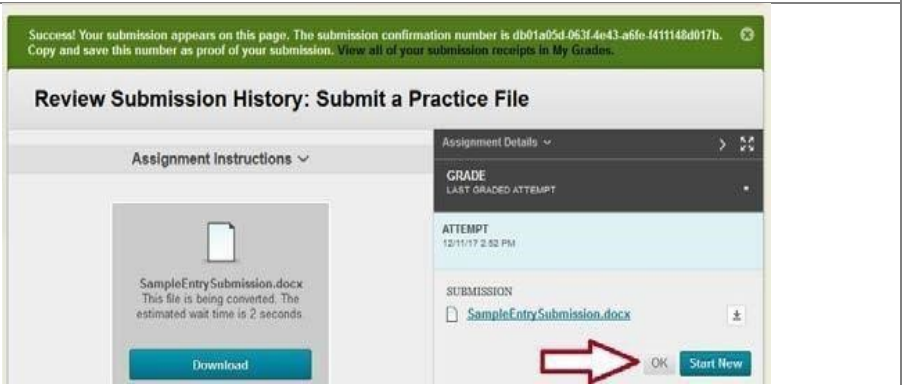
Success! Your submission appears on this page. The submission confirmation number is db01a05d-063f-4e43-a6fe-f411148d017b. Copy and save this number as proof of your submission. View all of your submission receipts in My Grades.

Review Submission History: Submit a Practice File

Assignment Instructions

SampleEntrySubmission.docx
This file is being converted. The estimated wait time is 2 seconds

Download

Assignment Details

GRADE
LAST GRADED ATTEMPT

ATTEMPT
12/11/17 2:52 PM

SUBMISSION
SampleEntrySubmission.docx

OK
Start New